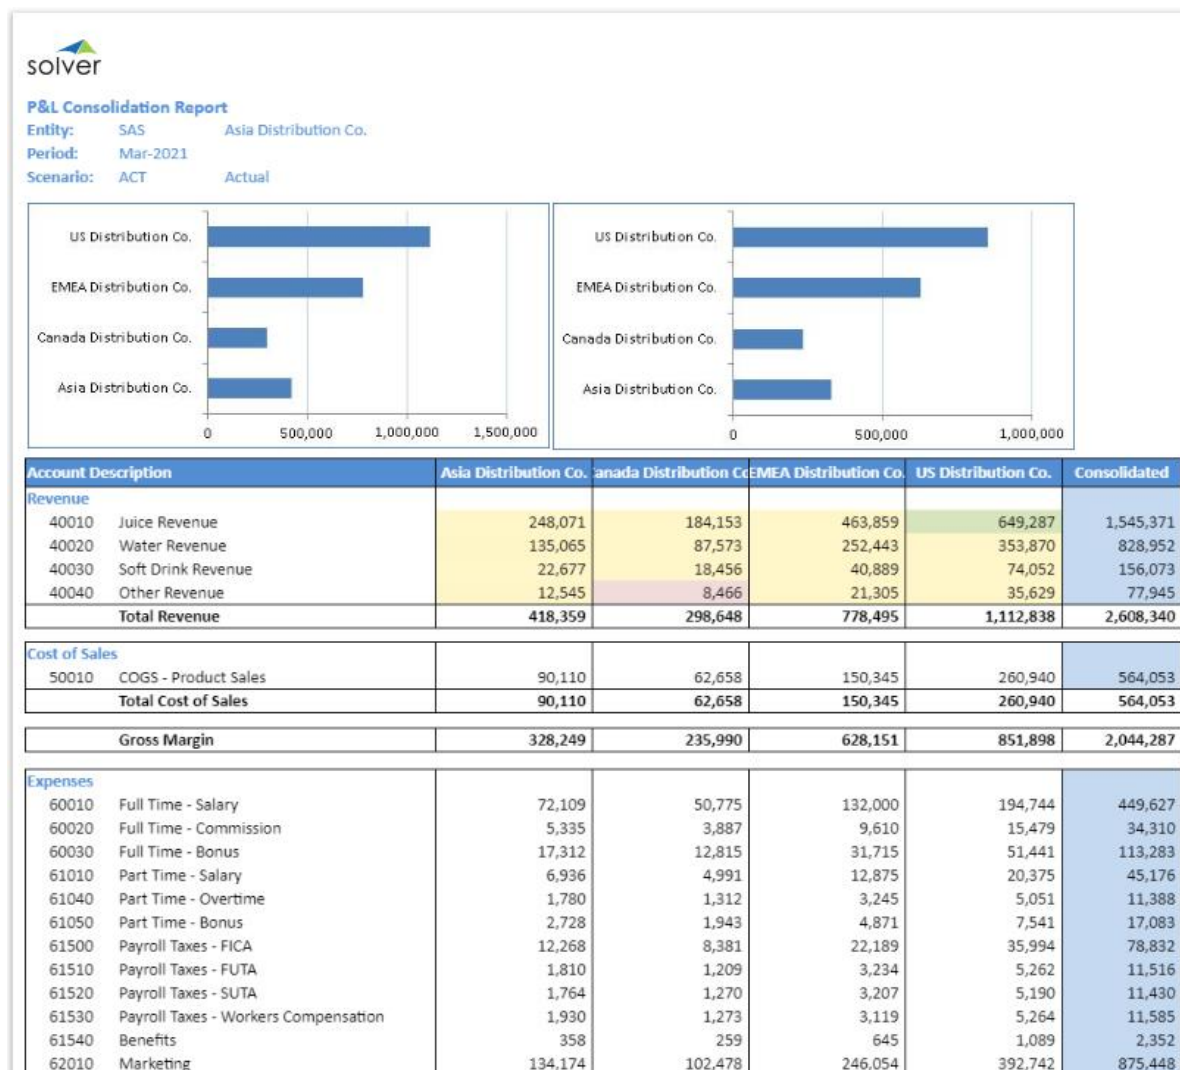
solver

P&L Consolidation Report
Entity: SAS Asia Distribution Co.
Period: Mar-2021
Scenario: ACT Actual

US Distribution Co.
EMEA Distribution Co.
Canada Distribution Co.
Asia Distribution Co.
0 500,000 1,000,000 1,500,000

US Distribution Co.
EMEA Distribution Co.
Canada Distribution Co.
Asia Distribution Co.
0 500,000 1,000,000

| Account Description | | Asia Distribution Co. | anada Distribution Co | EMEA Distribution Co. | US Distribution Co. | Consolidated |
|---|---|---|---|---|---|---|
| Revenue | | | | | | |
| 40010 | Juice Revenue | 248,071 | 184,153 | 463,859 | 649,287 | 1,545,371 |
| 40020 | Water Revenue | 135,065 | 87,573 | 252,443 | 353,870 | 828,952 |
| 40030 | Soft Drink Revenue | 22,677 | 18,456 | 40,889 | 74,052 | 156,073 |
| 40040 | Other Revenue | 12,545 | 8,466 | 21,305 | 35,629 | 77,945 |
| | Total Revenue | 418,359 | 298,648 | 778,495 | 1,112,838 | 2,608,340 |
| Cost of Sales | | | | | | |
| 50010 | COGS - Product Sales | 90,110 | 62,658 | 150,345 | 260,940 | 564,053 |
| | Total Cost of Sales | 90,110 | 62,658 | 150,345 | 260,940 | 564,053 |
| | Gross Margin | 328,249 | 235,990 | 628,151 | 851,898 | 2,044,287 |
| Expenses | | | | | | |
| 60010 | Full Time - Salary | 72,109 | 50,775 | 132,000 | 194,744 | 449,627 |
| 60020 | Full Time - Commission | 5,335 | 3,887 | 9,610 | 15,479 | 34,310 |
| 60030 | Full Time - Bonus | 17,312 | 12,815 | 31,715 | 51,441 | 113,283 |
| 61010 | Part Time - Salary | 6,936 | 4,991 | 12,875 | 20,375 | 45,176 |
| 61040 | Part Time - Overtime | 1,780 | 1,312 | 3,245 | 5,051 | 11,388 |
| 61050 | Part Time - Bonus | 2,728 | 1,943 | 4,871 | 7,541 | 17,083 |
| 61500 | Payroll Taxes - FICA | 12,268 | 8,381 | 22,189 | 35,994 | 78,832 |
| 61510 | Payroll Taxes - FUTA | 1,810 | 1,209 | 3,234 | 5,262 | 11,516 |
| 61520 | Payroll Taxes - SUTA | 1,764 | 1,270 | 3,207 | 5,190 | 11,430 |
| 61530 | Payroll Taxes - Workers Compensation | 1,930 | 1,273 | 3,119 | 5,264 | 11,585 |
| 61540 | Benefits | 358 | 259 | 645 | 1,089 | 2,352 |
| 62010 | Marketing | 134,174 | 102,478 | 246,054 | 392,742 | 875,448 |